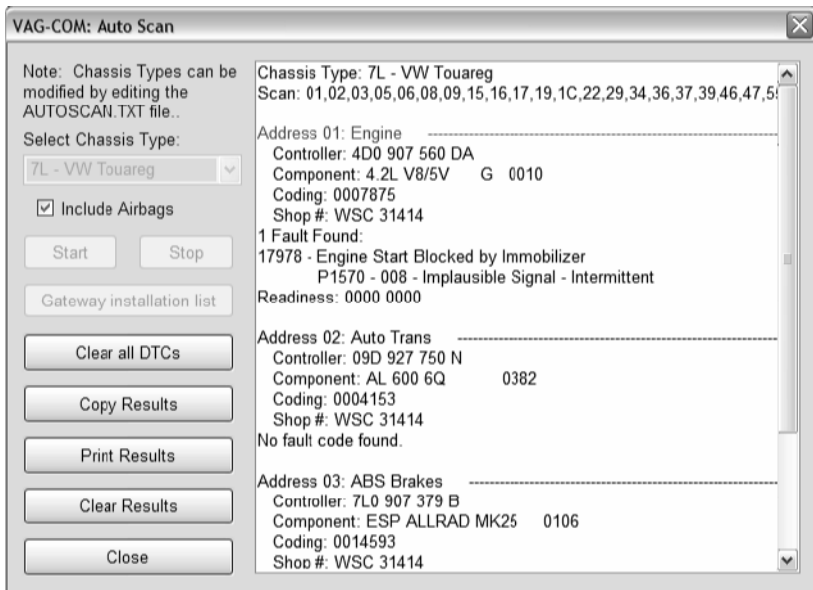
VAG-COM: Auto Scan

Note: Chassis Types can be modified by editing the AUTOSCAN.TXT file..

Select Chassis Type:

7L - VW Touareg

☑ Include Airbags

Start

Stop

Gateway installation list

Clear all DTCs

Copy Results

Print Results

Clear Results

Close

Chassis Type: 7L - VW Touareg
Scan: 01,02,03,05,06,08,09,15,16,17,19,1C,22,29,34,36,37,39,46,47,5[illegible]

Address 01: Engine
Controller: 4D0 907 560 DA
Component: 4.2L V8/5V G 0010
Coding: 0007875
Shop #: WSC 31414
1 Fault Found:
17978 - Engine Start Blocked by Immobilizer
P1570 - 008 - Implausible Signal - Intermittent
Readiness: 0000 0000

Address 02: Auto Trans
Controller: 09D 927 750 N
Component: AL 600 6Q 0382
Coding: 0004153
Shop #: WSC 31414
No fault code found.

Address 03: ABS Brakes
Controller: 7L0 907 379 B
Component: ESP ALLRAD MK25 0106
Coding: 0014593
Shop #: WSC 31414